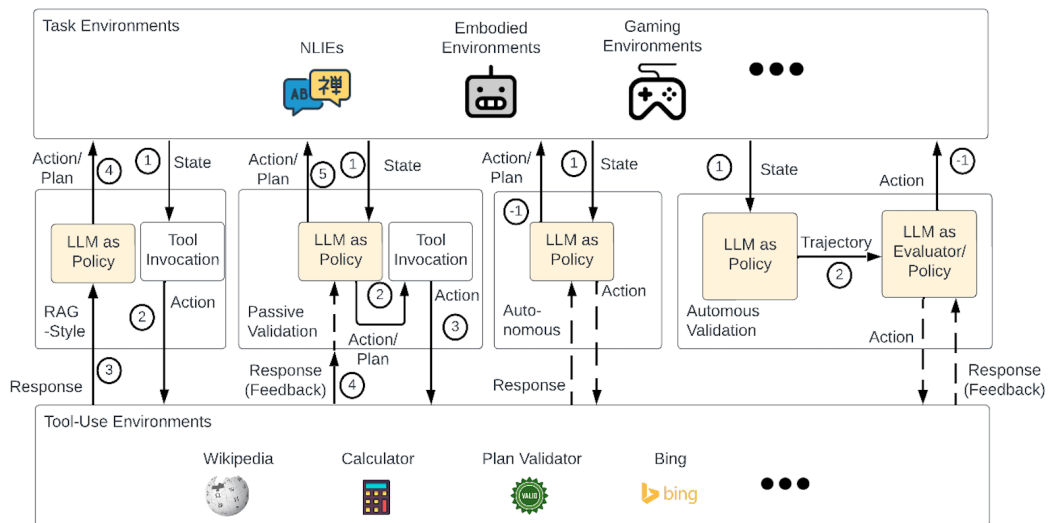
Task Environments

NLIEs

AB 禅

Embodied Environments

Gaming Environments

●●●

Action/ Plan ④ ① State

LLM as Policy

Tool Invocation

RAG -Style ② Action

Response ③

Action/ Plan ⑤ ① State

LLM as Policy

Tool Invocation

② Action/ Plan

Passive Validation

Action ③

Response (Feedback) ④

Action/ Plan ① State

-1

LLM as Policy

Auto- nomous

Action

Response

① State

LLM as Policy

Trajectory ②

Action -1

LLM as Evaluator/ Policy

Automous Validation

Action

Response (Feedback)

Tool-Use Environments

Wikipedia

Calculator

Plan Validator

VALID

Bing

bing

●●●